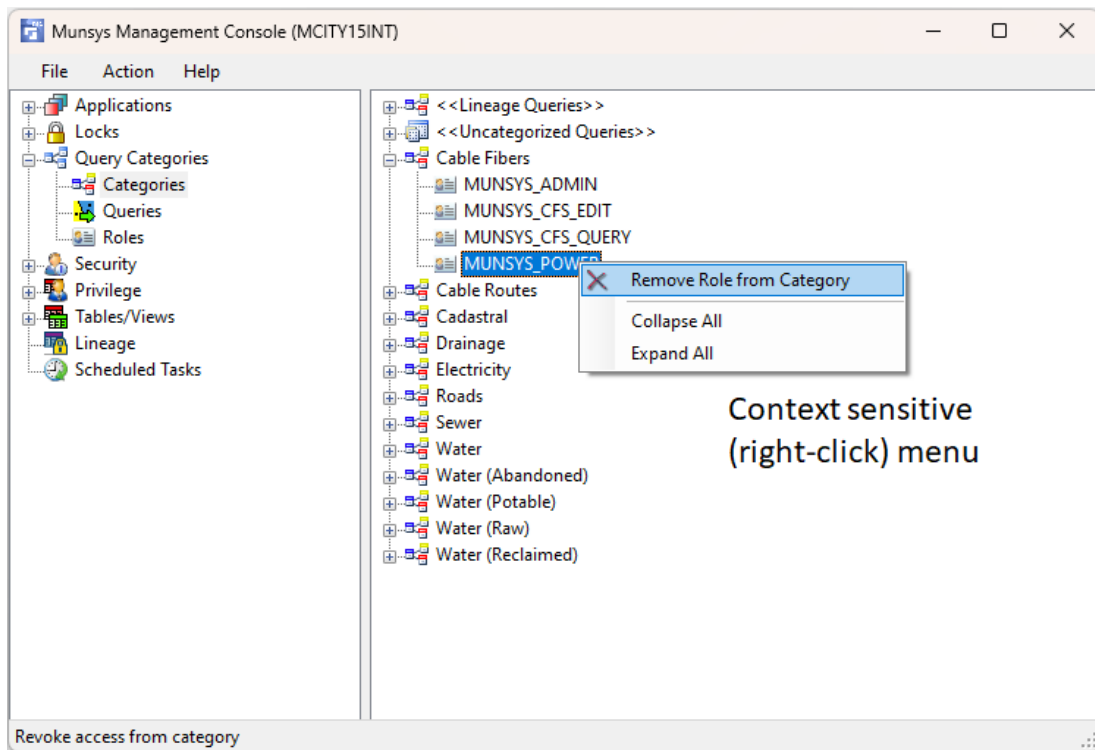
Munsys Management Console (MCITY15INT)

File Action Help

Applications
Locks
Query Categories
Categories
Queries
Roles
Security
Privilege
Tables/Views
Lineage
Scheduled Tasks

<<Lineage Queries>>
<<Uncategorized Queries>>
Cable Fibers
MUNSYS_ADMIN
MUNSYS_CFS_EDIT
MUNSYS_CFS_QUERY
MUNSYS_POWER
Cable Routes
Cadastral
Drainage
Electricity
Roads
Sewer
Water
Water (Abandoned)
Water (Potable)
Water (Raw)
Water (Reclaimed)

Remove Role from Category
Collapse All
Expand All

Context sensitive (right-click) menu

Revoke access from category